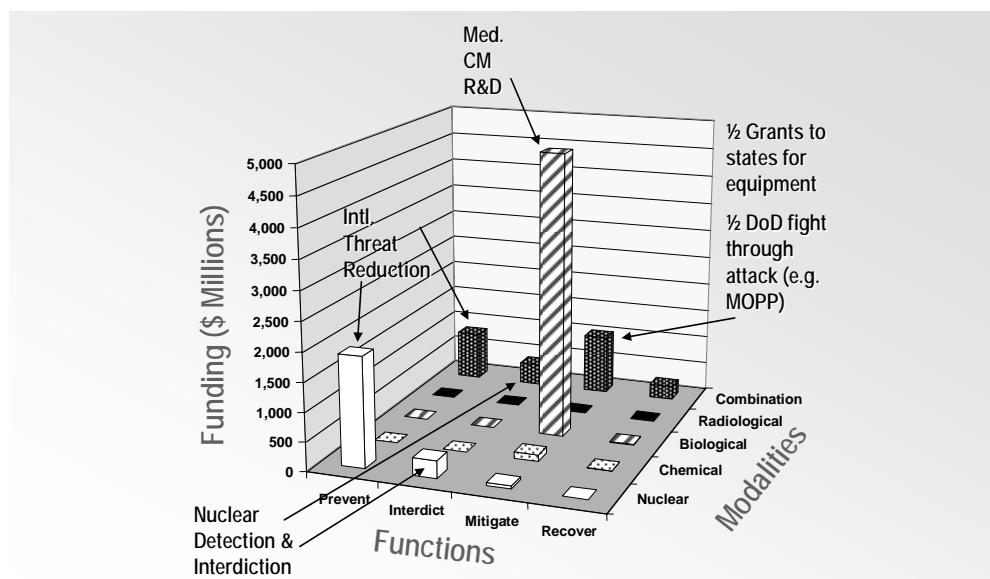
Med. CM R&D

½ Grants to states for equipment

½ DoD fight through attack (e.g. MOPP)

Intl. Threat Reduction

Funding ($ Millions)

5,000
4,500
4,000
3,500
3,000
2,500
2,000
1,500
1,000
500
0

Combination
Radiological
Biological
Chemical
Nuclear

Modalities

Prevent
Interdict
Mitigate
Recover

Functions

Nuclear Detection & Interdiction